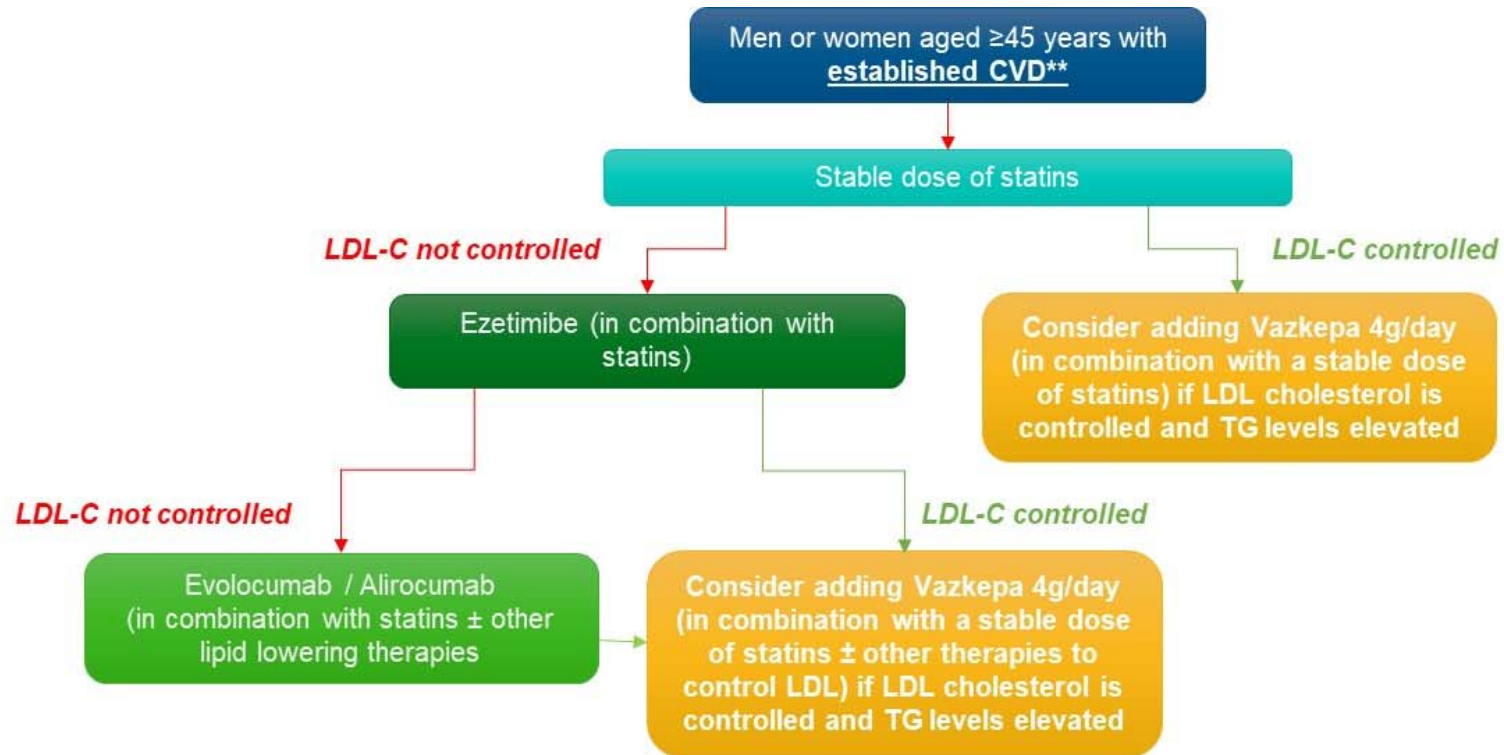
Men or women aged ≥45 years with established CVD**

Stable dose of statins

LDL-C not controlled

LDL-C controlled

Ezetimibe (in combination with statins)

Consider adding Vazkepa 4g/day (in combination with a stable dose of statins) if LDL cholesterol is controlled and TG levels elevated

LDL-C not controlled

LDL-C controlled

Evolocumab / Alirocumab (in combination with statins ± other lipid lowering therapies

Consider adding Vazkepa 4g/day (in combination with a stable dose of statins ± other therapies to control LDL) if LDL cholesterol is controlled and TG levels elevated